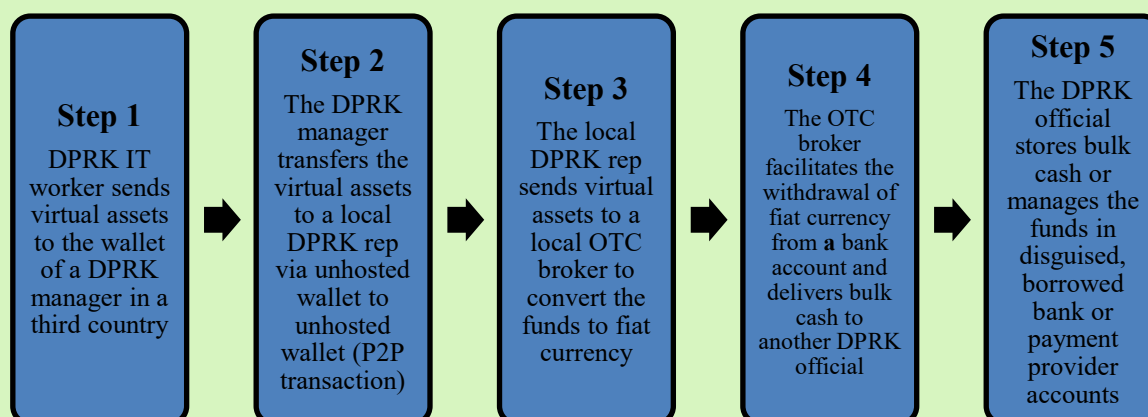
Step 1
DPRK IT worker sends virtual assets to the wallet of a DPRK manager in a third country

Step 2
The DPRK manager transfers the virtual assets to a local DPRK rep via unhosted wallet to unhosted wallet (P2P transaction)

Step 3
The local DPRK rep sends virtual assets to a local OTC broker to convert the funds to fiat currency

Step 4
The OTC broker facilitates the withdrawal of fiat currency from a bank account and delivers bulk cash to another DPRK official

Step 5
The DPRK official stores bulk cash or manages the funds in disguised, borrowed bank or payment provider accounts